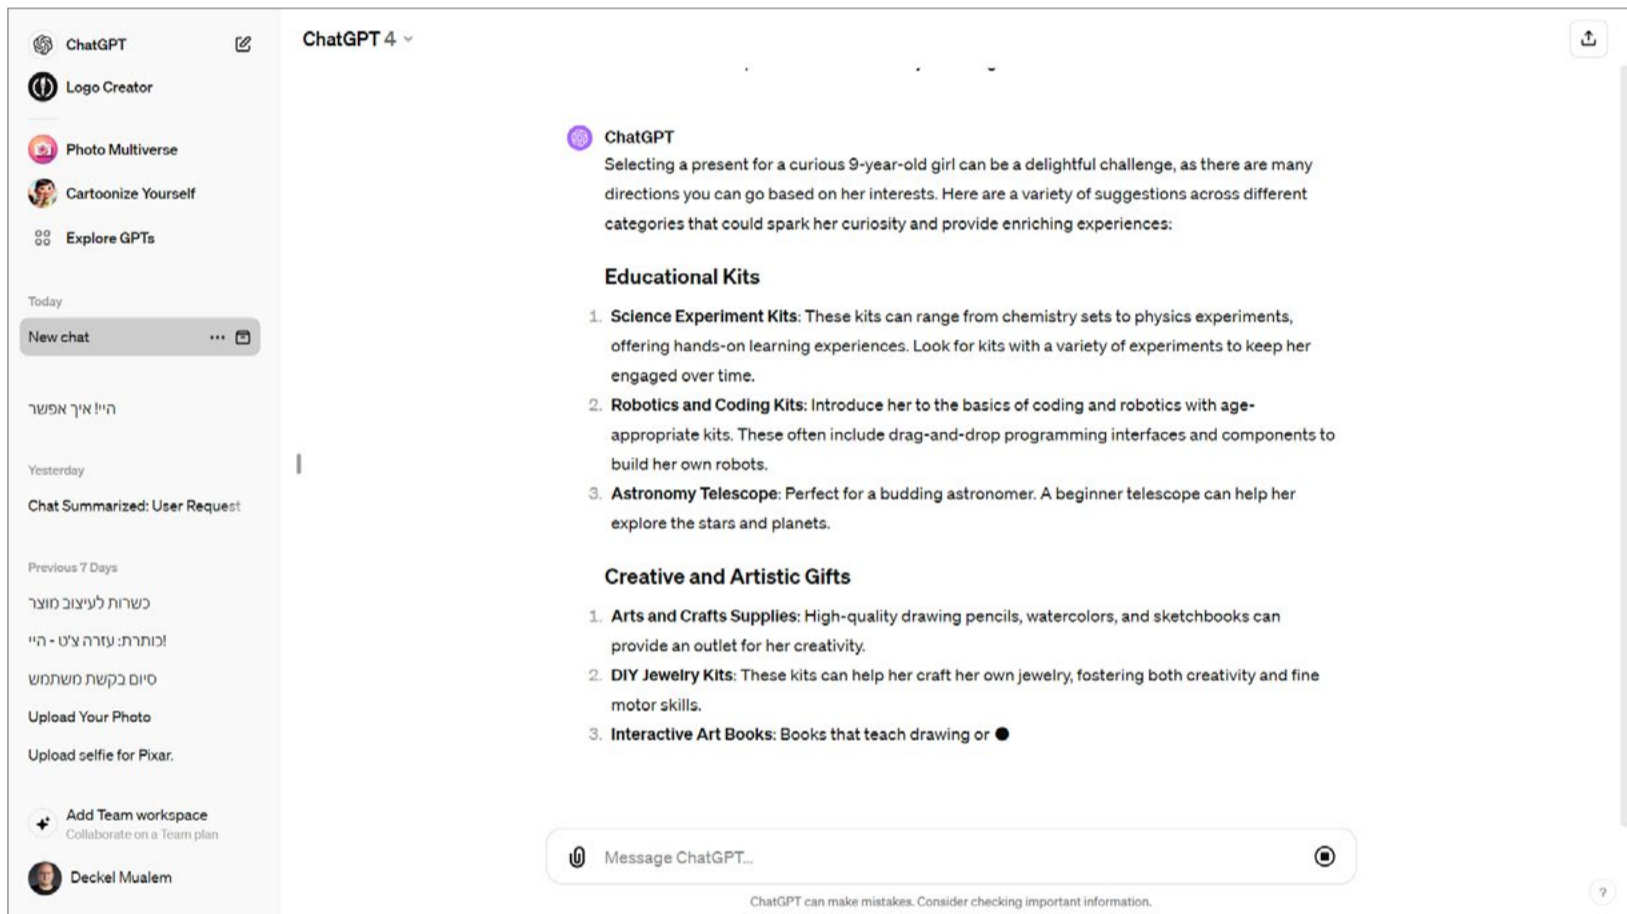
ChatGPT

Logo Creator

Photo Multiverse

Cartoonize Yourself

Explore GPTs

Today

New chat

היי! איך אפשר

Yesterday

Chat Summarized: User Request

Previous 7 Days

כשרות לעיצוב מוצר

כותרת: עזרה צ'ט - היי!

סיום בקשת משתמש

Upload Your Photo

Upload selfie for Pixar.

Add Team workspace
Collaborate on a Team plan

Deckel Mualem

ChatGPT 4

ChatGPT
Selecting a present for a curious 9-year-old girl can be a delightful challenge, as there are many directions you can go based on her interests. Here are a variety of suggestions across different categories that could spark her curiosity and provide enriching experiences:

Educational Kits

1. **Science Experiment Kits**: These kits can range from chemistry sets to physics experiments, offering hands-on learning experiences. Look for kits with a variety of experiments to keep her engaged over time.
2. **Robotics and Coding Kits**: Introduce her to the basics of coding and robotics with age-appropriate kits. These often include drag-and-drop programming interfaces and components to build her own robots.
3. **Astronomy Telescope**: Perfect for a budding astronomer. A beginner telescope can help her explore the stars and planets.

Creative and Artistic Gifts

1. **Arts and Crafts Supplies**: High-quality drawing pencils, watercolors, and sketchbooks can provide an outlet for her creativity.
2. **DIY Jewelry Kits**: These kits can help her craft her own jewelry, fostering both creativity and fine motor skills.
3. **Interactive Art Books**: Books that teach drawing or

Message ChatGPT...

ChatGPT can make mistakes. Consider checking important information.

?